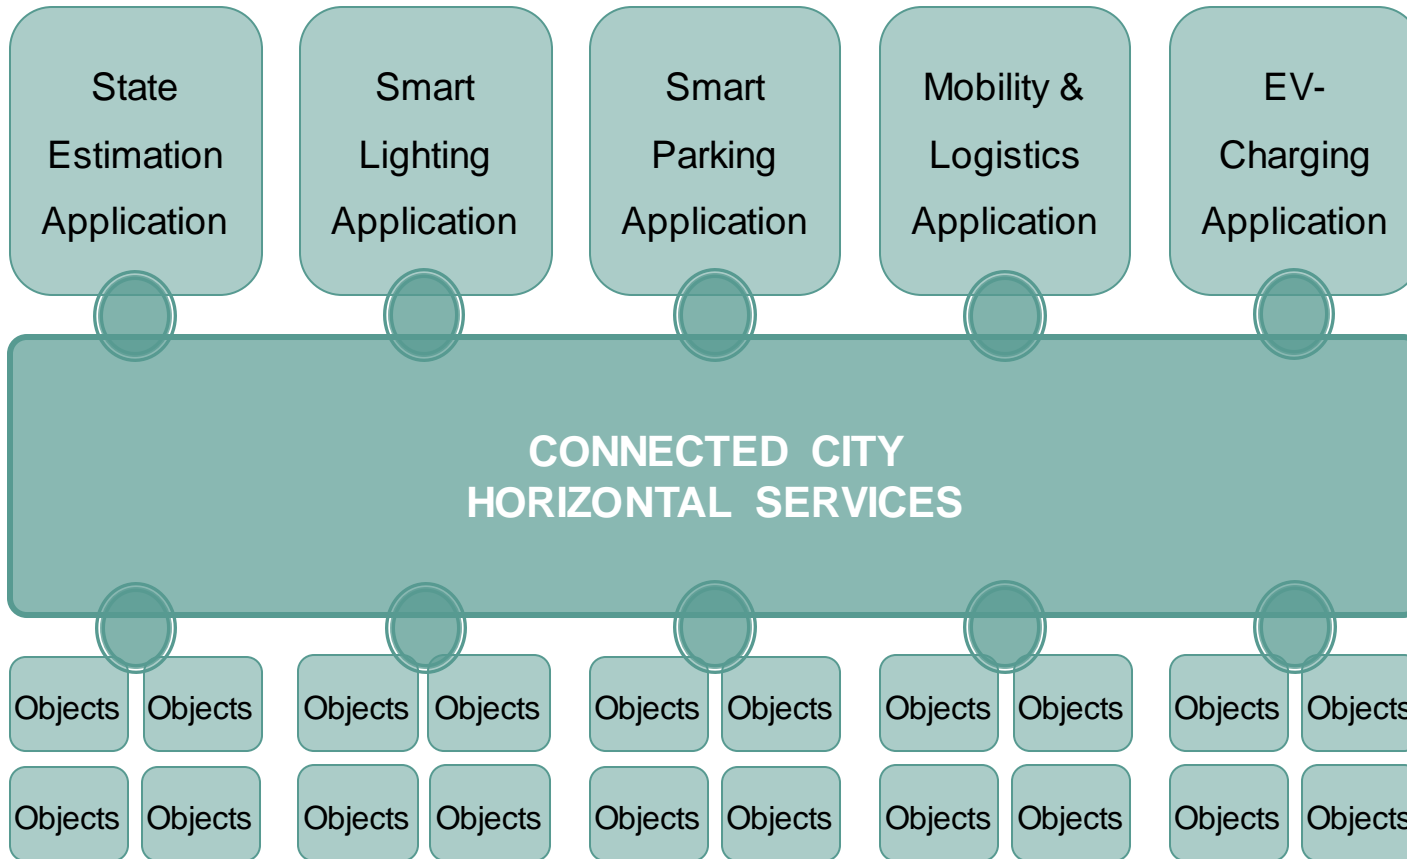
State Estimation Application

Smart Lighting Application

Smart Parking Application

Mobility & Logistics Application

EV-Charging Application

CONNECTED CITY HORIZONTAL SERVICES

Objects Objects Objects Objects Objects Objects Objects Objects Objects Objects

Objects Objects Objects Objects Objects Objects Objects Objects Objects Objects